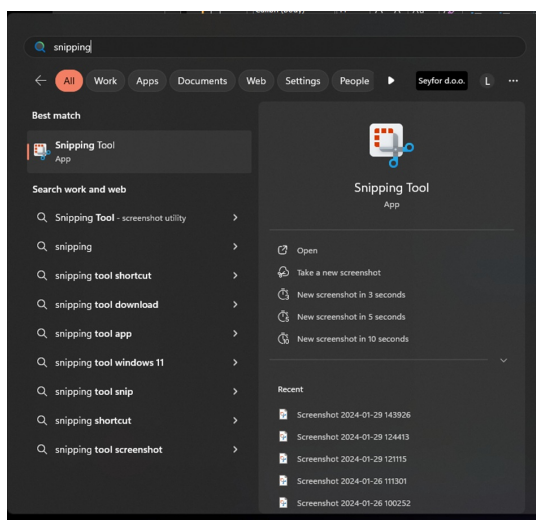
snipping

All Work Apps Documents Web Settings People Seyfor d.o.o. L ···

Best match

Snipping Tool
App

Search work and web

Snipping Tool - screenshot utility

snipping

snipping tool shortcut

snipping tool download

snipping tool app

snipping tool windows 11

snipping tool snip

snipping shortcut

snipping tool screenshot

Snipping Tool
App

Open

Take a new screenshot

New screenshot in 3 seconds

New screenshot in 5 seconds

New screenshot in 10 seconds

Recent

Screenshot 2024-01-29 143926

Screenshot 2024-01-29 124413

Screenshot 2024-01-29 121115

Screenshot 2024-01-26 111301

Screenshot 2024-01-26 100252